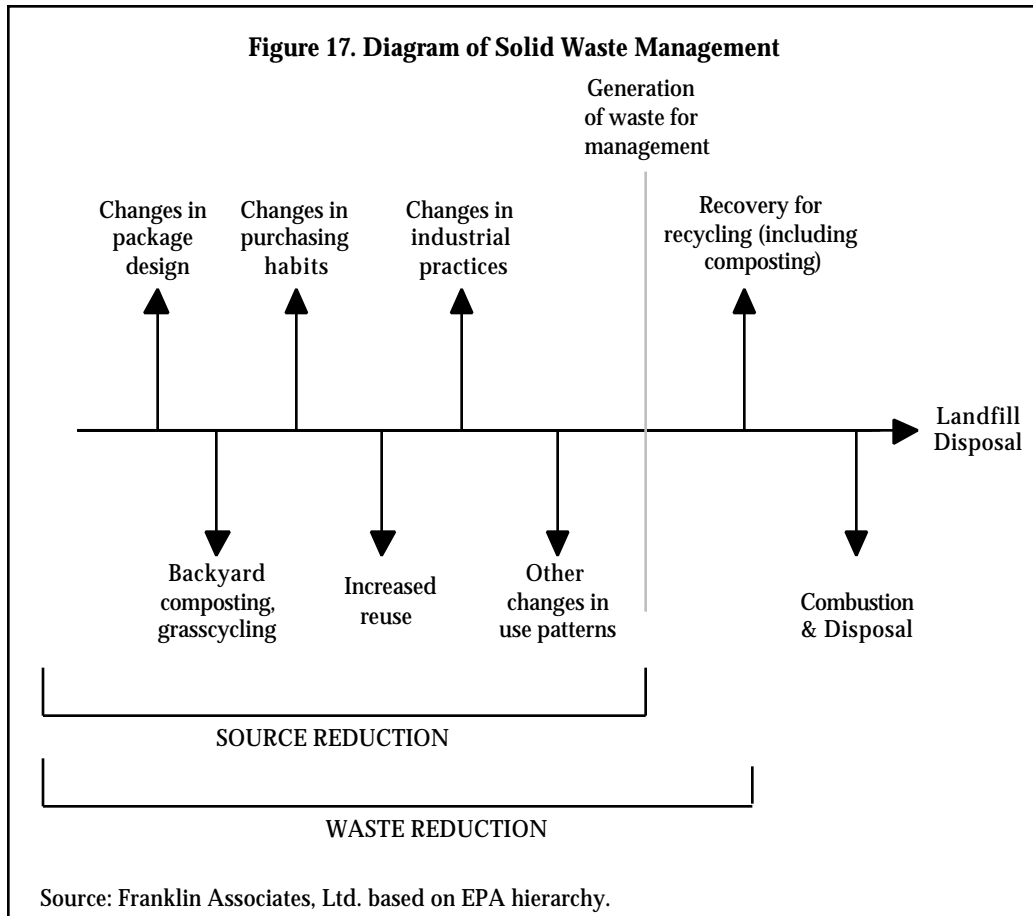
Figure 17. Diagram of Solid Waste Management

Generation of waste for management

Changes in package design

Changes in purchasing habits

Changes in industrial practices

Recovery for recycling (including composting)

Landfill Disposal

Backyard composting, grasscycling

Increased reuse

Other changes in use patterns

Combustion & Disposal

SOURCE REDUCTION

WASTE REDUCTION

Source: Franklin Associates, Ltd. based on EPA hierarchy.